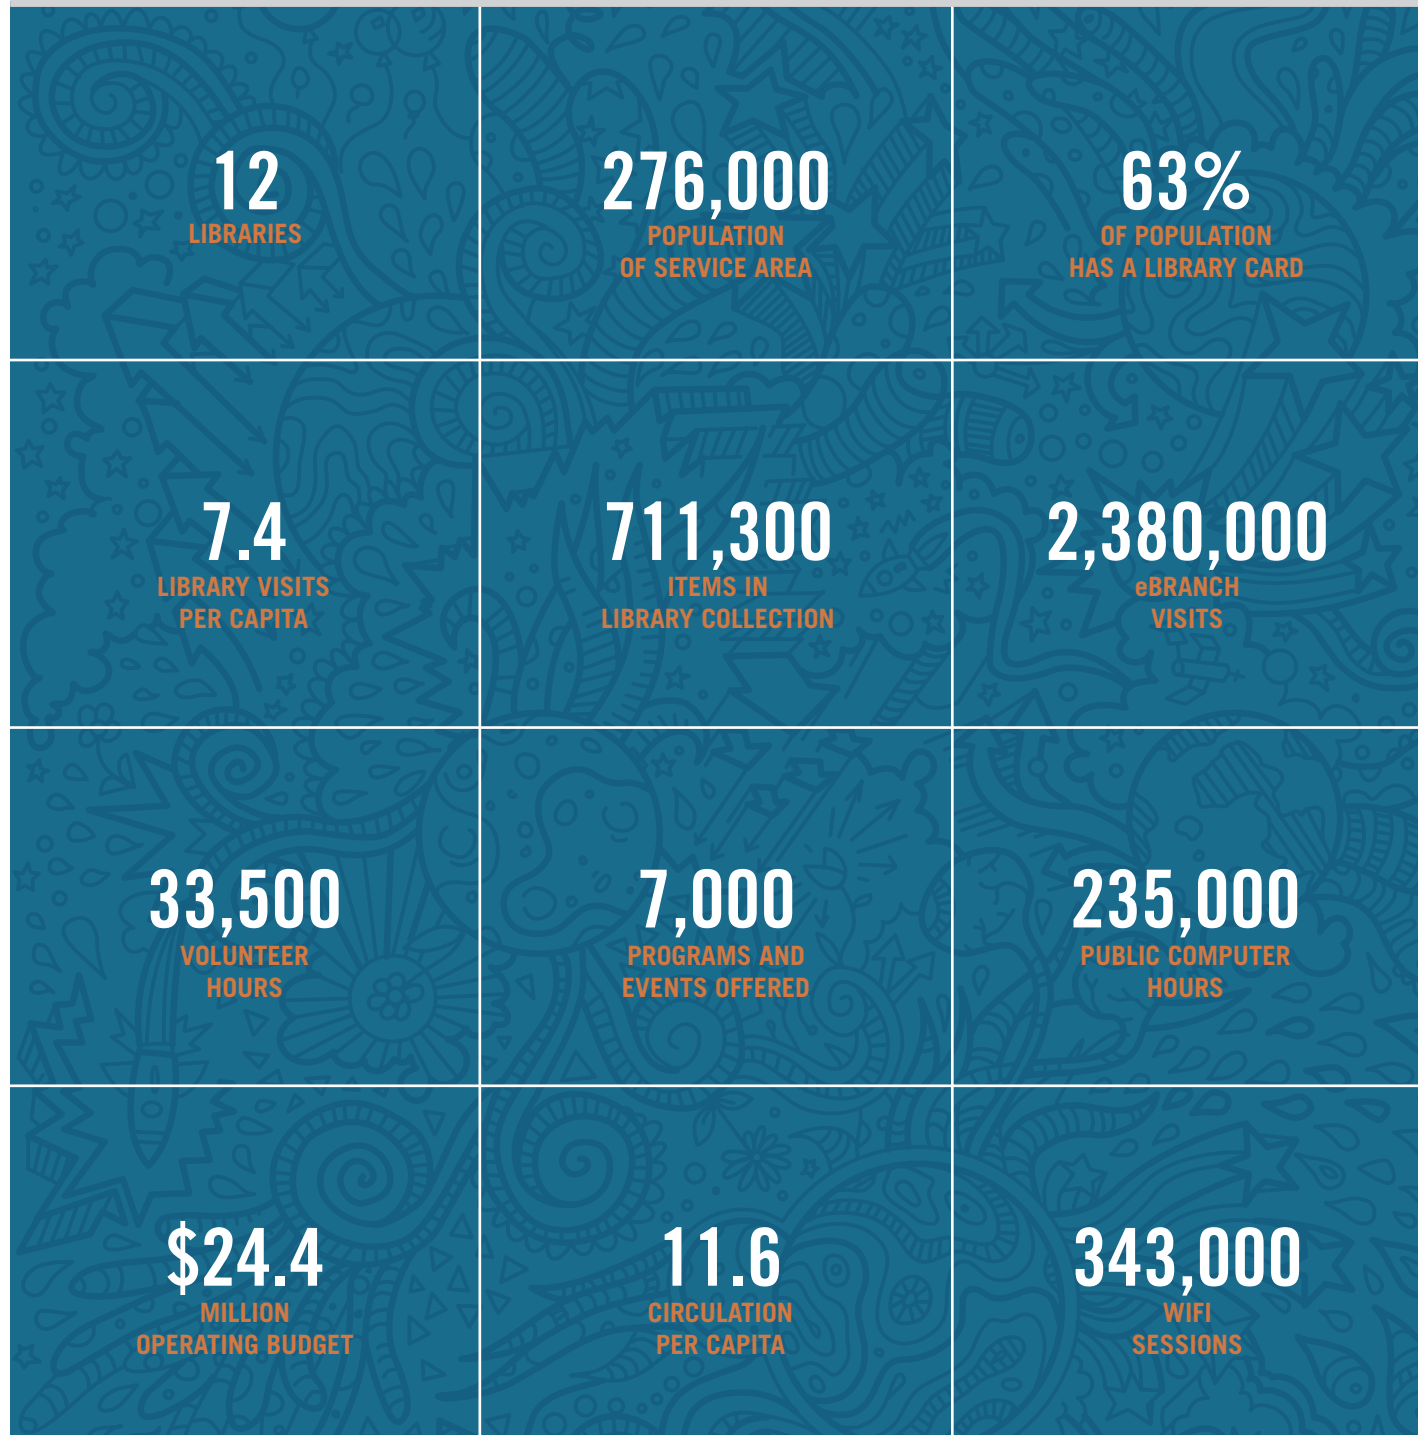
12
LIBRARIES

276,000
POPULATION OF SERVICE AREA

63%
OF POPULATION HAS A LIBRARY CARD

7.4
LIBRARY VISITS PER CAPITA

711,300
ITEMS IN LIBRARY COLLECTION

2,380,000
eBRANCH VISITS

33,500
VOLUNTEER HOURS

7,000
PROGRAMS AND EVENTS OFFERED

235,000
PUBLIC COMPUTER HOURS

$24.4
MILLION OPERATING BUDGET

11.6
CIRCULATION PER CAPITA

343,000
WIFI SESSIONS